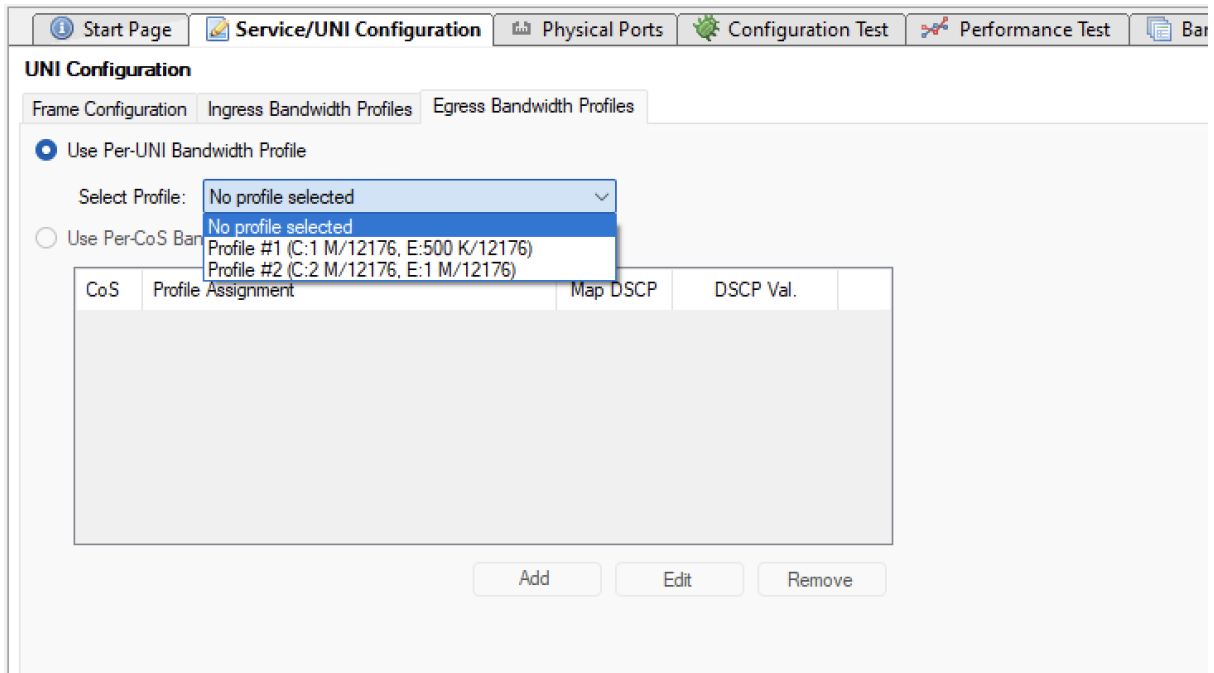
Start Page | Service/UNI Configuration | Physical Ports | Configuration Test | Performance Test | Bar

UNI Configuration

Frame Configuration | Ingress Bandwidth Profiles | Egress Bandwidth Profiles

Use Per-UNI Bandwidth Profile

Select Profile: No profile selected

No profile selected
Profile #1 (C:1 M/12176, E:500 K/12176)
Profile #2 (C:2 M/12176, E:1 M/12176)

Use Per-CoS Ban

| CoS | Profile Assignment | Map DSCP | DSCP Val. |
|---|---|---|---|

Add Edit Remove